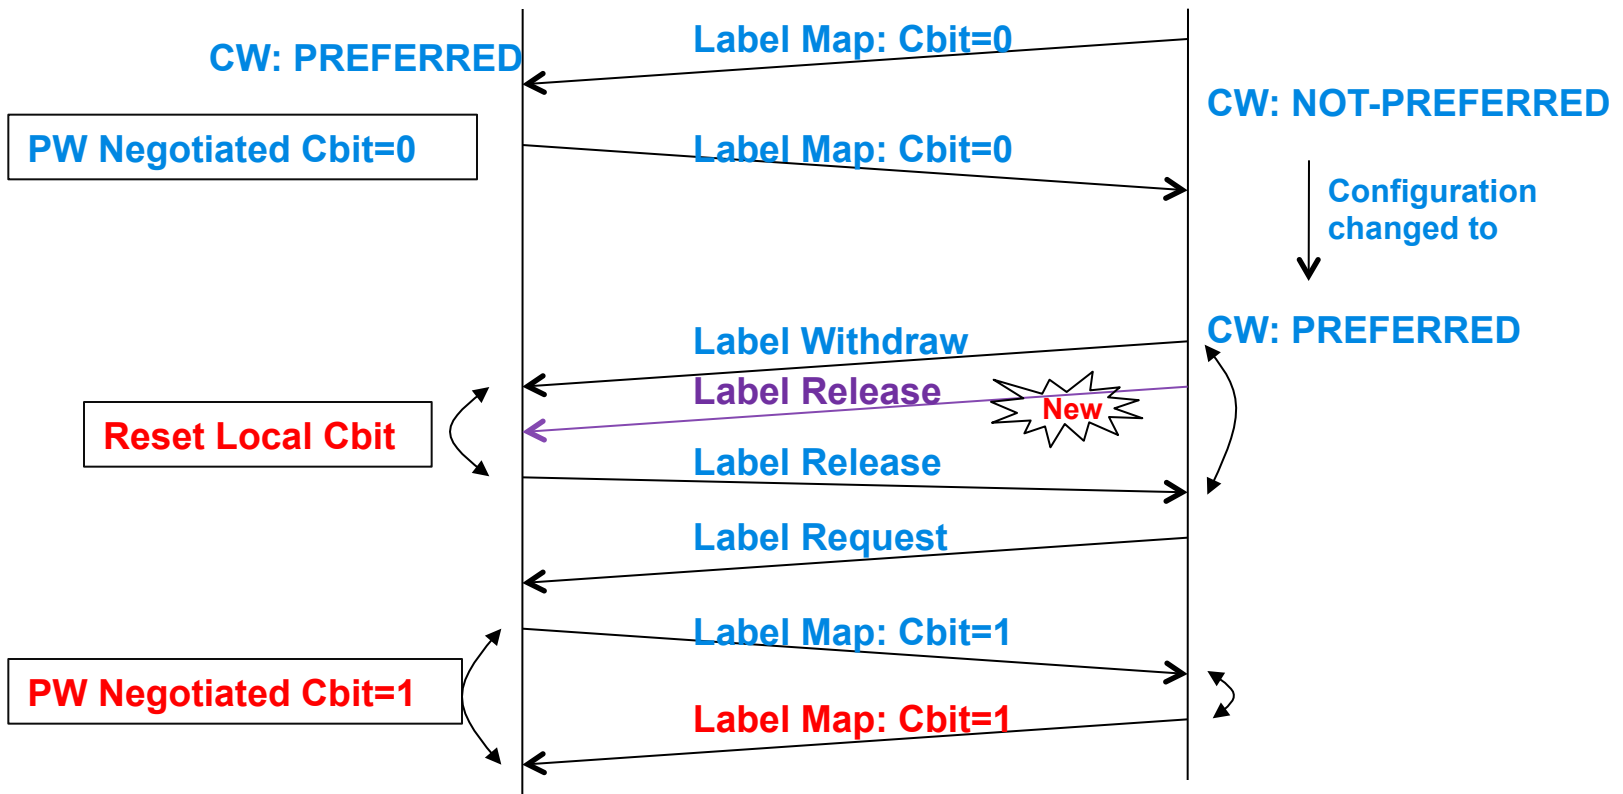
CW: PREFERRED

Label Map: Cbit=0

CW: NOT-PREFERRED

PW Negotiated Cbit=0

Label Map: Cbit=0

Configuration changed to

CW: PREFERRED

Label Withdraw

Label Release

New

Reset Local Cbit

Label Release

Label Request

Label Map: Cbit=1

PW Negotiated Cbit=1

Label Map: Cbit=1